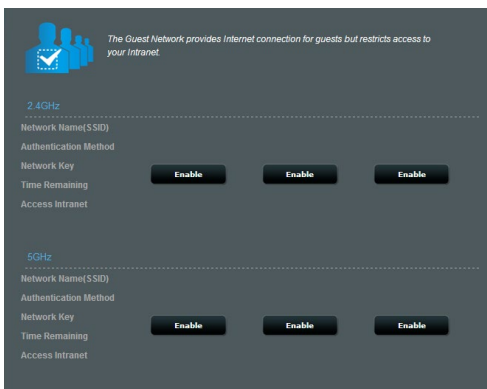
The Guest Network provides Internet connection for guests but restricts access to your Intranet.

2.4GHz

Network Name(SSID)
Authentication Method
Network Key
Time Remaining
Access Intranet

Enable Enable Enable

5GHz

Network Name(SSID)
Authentication Method
Network Key
Time Remaining
Access Intranet

Enable Enable Enable